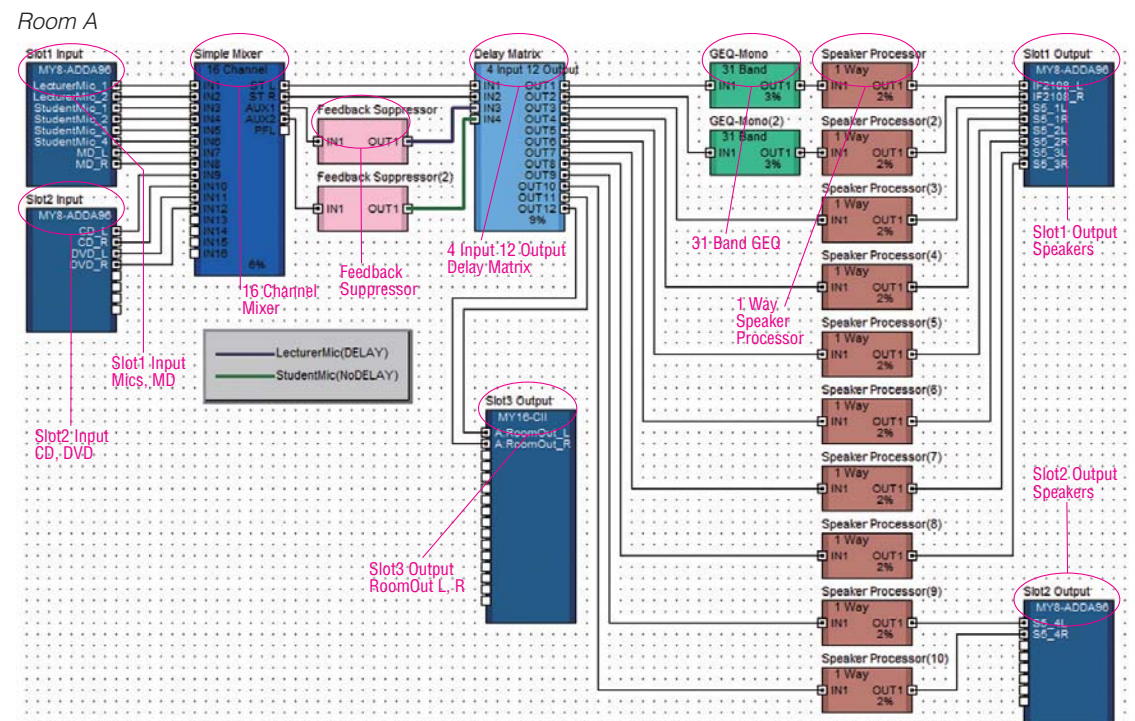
Room A

Slot1 Input
MY8-ADDA96
LecturerMic_1
LecturerMic_2
StudentMic_1
StudentMic_2
StudentMic_3
StudentMic_4
MD_L
MD_R

Slot2 Input
MY8-ADDA96
CD_L
CD_R
DVD_L
DVD_R

Simple Mixer
16 Channel
IN1
IN2
IN3
IN4
IN5
IN6
IN7
IN8
IN9
IN10
IN11
IN12
IN13
IN14
IN15
IN16
ST L
ST R
AUX1
AUX2
PFL
6%

Feedback Suppressor
IN1 OUT1

Feedback Suppressor(2)
IN1 OUT1

Delay Matrix
4 Input 12 Output
IN1
IN2
IN3
IN4
OUT1
OUT2
OUT3
OUT4
OUT5
OUT6
OUT7
OUT8
OUT9
OUT10
OUT11
OUT12
9%

GEQ-Mono
31 Band
IN1 OUT1
3%

GEQ-Mono(2)
31 Band
IN1 OUT1
3%

Speaker Processor
1 Way
IN1 OUT1
2%

Speaker Processor(2)
1 Way
IN1 OUT1
2%

Speaker Processor(3)
1 Way
IN1 OUT1
2%

Speaker Processor(4)
1 Way
IN1 OUT1
2%

Speaker Processor(5)
1 Way
IN1 OUT1
2%

Speaker Processor(6)
1 Way
IN1 OUT1
2%

Speaker Processor(7)
1 Way
IN1 OUT1
2%

Speaker Processor(8)
1 Way
IN1 OUT1
2%

Speaker Processor(9)
1 Way
IN1 OUT1
2%

Speaker Processor(10)
1 Way
IN1 OUT1
2%

Slot1 Output
MY8-ADDA96
IF2108_L
IF2108_R
S5_1L
S5_1R
S5_2L
S5_2R
S5_3L
S5_3R

Slot2 Output
MY8-ADDA96
S5_4L
S5_4R

Slot3 Output
MY16-CII
A:RoomOut_L
A:RoomOut_R

LecturerMic(DELAY)
StudentMic(NoDELAY)

Slot1 Input Mics, MD
Slot2 Input CD, DVD
16 Channel Mixer
Feedback Suppressor
4 Input 12 Output Delay Matrix
31 Band GEQ
1 Way Speaker Processor
Slot1 Output Speakers
Slot2 Output Speakers
Slot3 Output RoomOut L, R